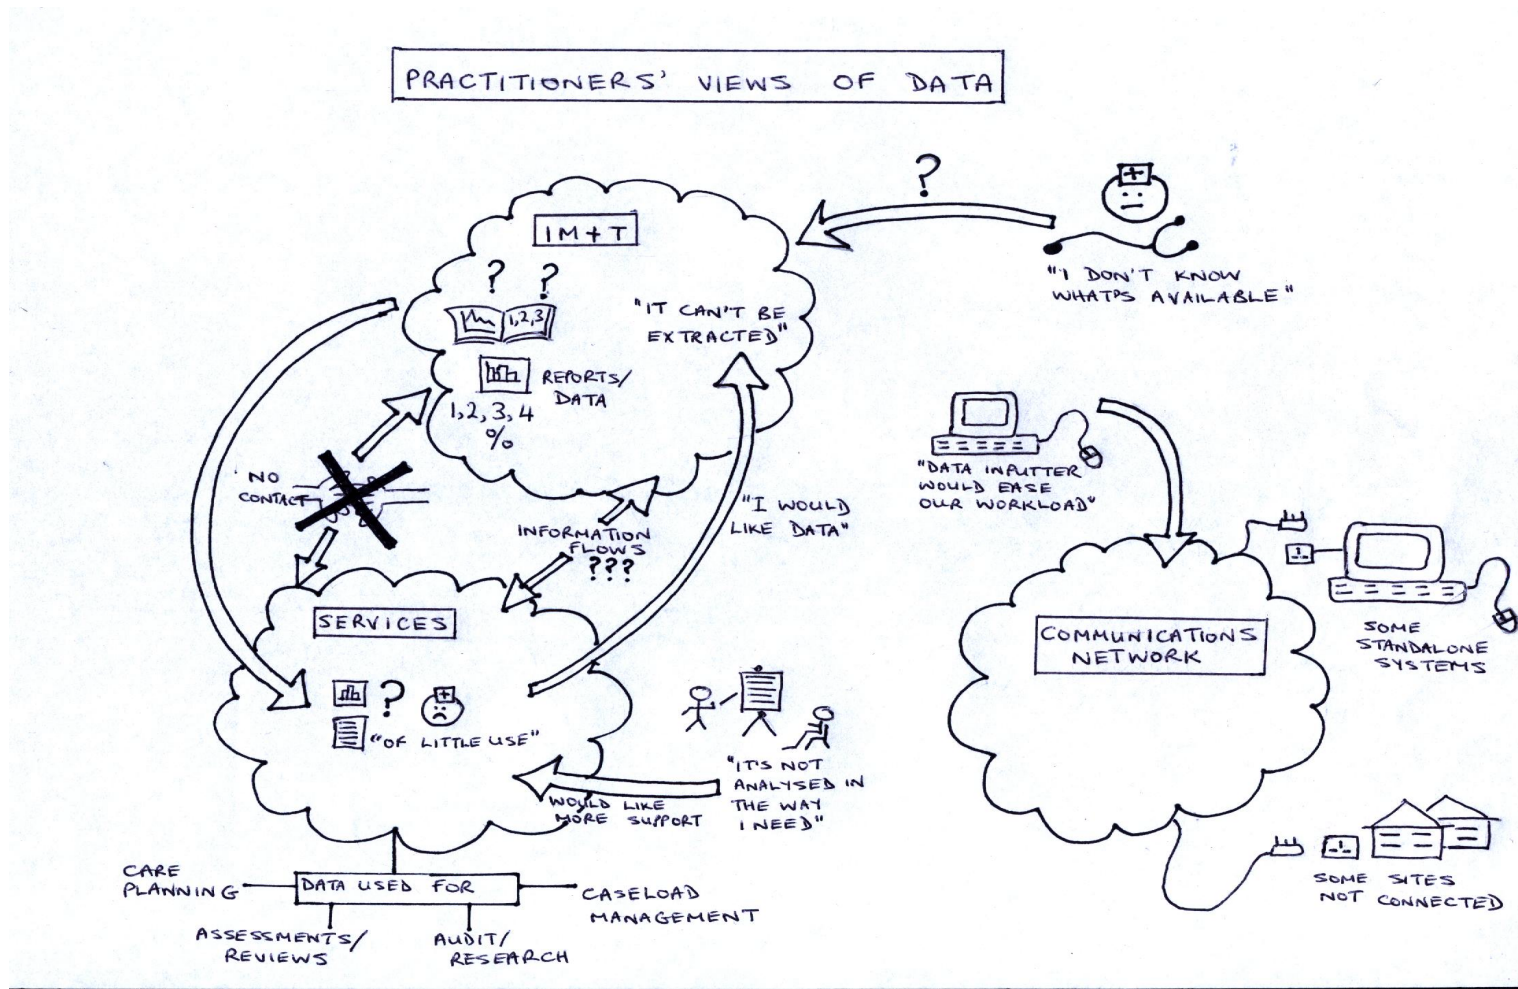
PRACTITIONERS' VIEWS OF DATA

?

"I DON'T KNOW WHATPS AVAILABLE"

IM+T

? ?

1,2,3

"IT CAN'T BE EXTRACTED"

REPORTS/ DATA

1,2,3,4 %

NO CONTACT

"DATA INPUTTER WOULD EASE OUR WORKLOAD"

"I WOULD LIKE DATA"

INFORMATION FLOWS ???

SERVICES

?

"OF LITTLE USE"

"IT'S NOT ANALYSED IN THE WAY I NEED"

WOULD LIKE MORE SUPPORT

COMMUNICATIONS NETWORK

SOME STANDALONE SYSTEMS

SOME SITES NOT CONNECTED

CARE PLANNING

DATA USED FOR

CASELOAD MANAGEMENT

ASSESSMENTS/ REVIEWS

AUDIT/ RESEARCH